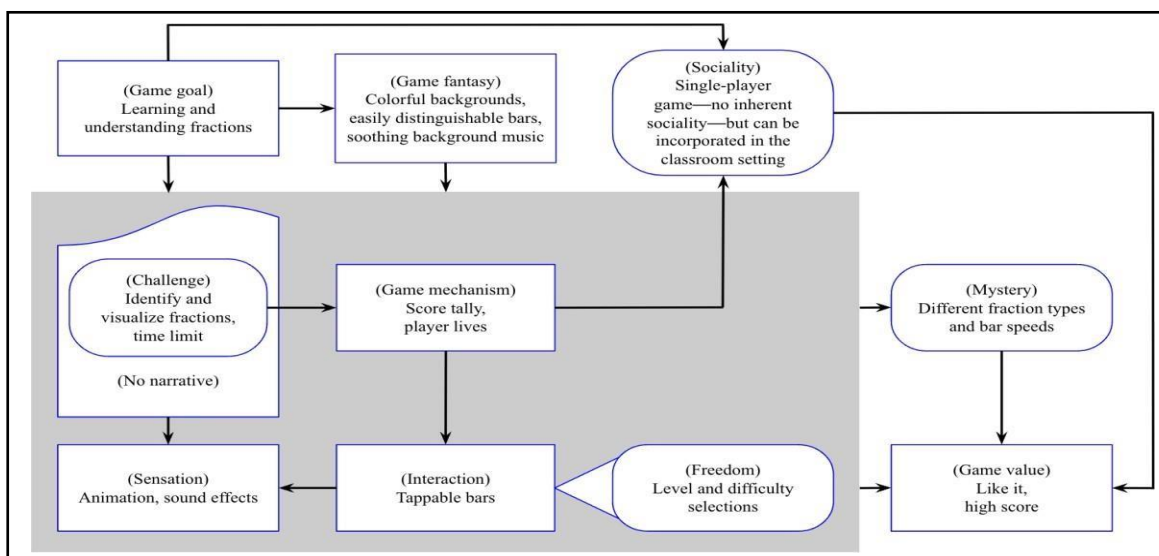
(Game goal)
Learning and understanding fractions

(Game fantasy)
Colorful backgrounds, easily distinguishable bars, soothing background music

(Sociality)
Single-player game—no inherent sociality—but can be incorporated in the classroom setting

(Challenge)
Identify and visualize fractions, time limit

(No narrative)

(Game mechanism)
Score tally, player lives

(Mystery)
Different fraction types and bar speeds

(Sensation)
Animation, sound effects

(Interaction)
Tappable bars

(Freedom)
Level and difficulty selections

(Game value)
Like it, high score